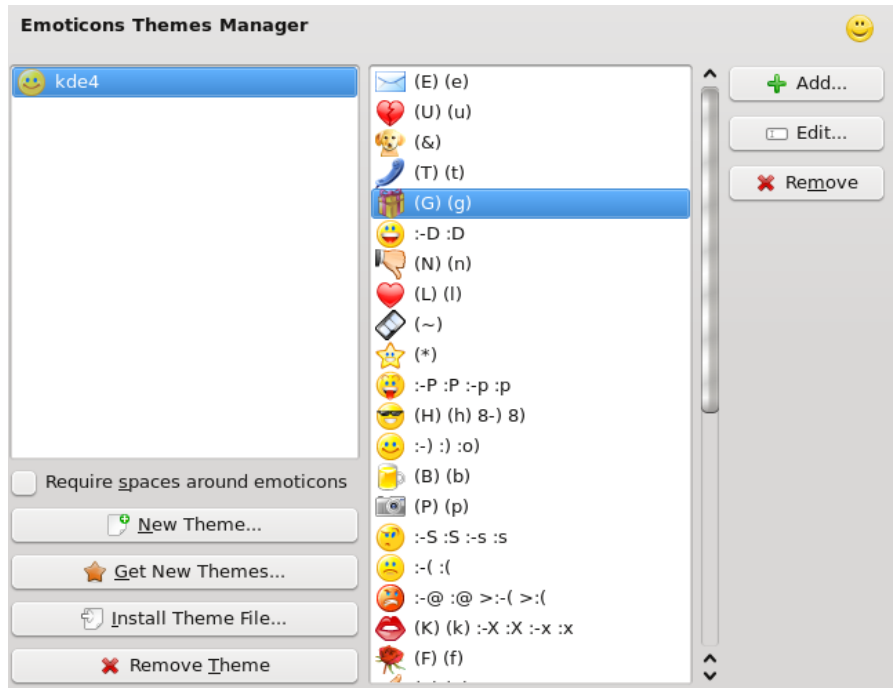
Emoticons Themes Manager

kde4

Require spaces around emoticons

New Theme...

Get New Themes...

Install Theme File...

Remove Theme

(E) (e)
(U) (u)
(&)
(T) (t)
(G) (g)
:-D :D
(N) (n)
(L) (l)
(~)
(*)
:-P :P :-p :p
(H) (h) 8-) 8)
:-) :) :o)
(B) (b)
(P) (p)
:-S :S :-s :s
:-( :(
:-@ :@ >:-( >:(
(K) (k) :-X :X :-x :x
(F) (f)

Add...

Edit...

Remove